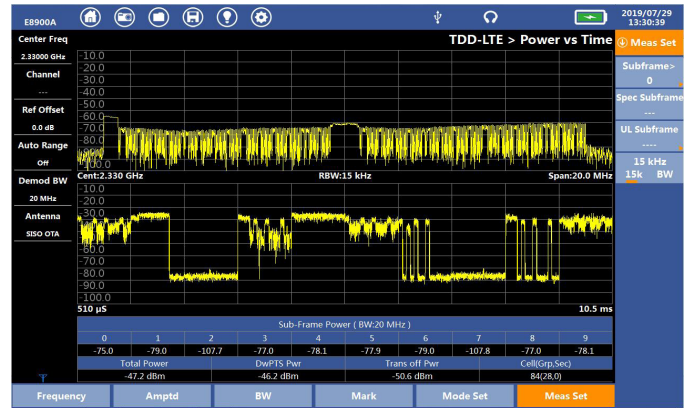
E8900A

2019/07/29
13:30:39

Center Freq
2.33000 GHz
Channel
---
Ref Offset
0.0 dB
Auto Range
Off
Demod BW
20 MHz
Antenna
SISO OTA

TDD-LTE > Power vs Time

-10.0
-20.0
-30.0
-40.0
-50.0
-60.0
-70.0
-80.0
-90.0
-100.0

Cent:2.330 GHz
RBW:15 kHz
Span:20.0 MHz

-10.0
-20.0
-30.0
-40.0
-50.0
-60.0
-70.0
-80.0
-90.0
-100.0

510 μS
10.5 ms

Sub-Frame Power ( BW:20 MHz )

| 0 | 1 | 2 | 3 | 4 | 5 | 6 | 7 | 8 | 9 |
|---|---|---|---|---|---|---|---|---|---|
| -75.0 | -79.0 | -107.7 | -77.0 | -78.1 | -77.9 | -79.0 | -107.8 | -77.0 | -78.1 |

| Total Power | DwPTS Pwr | Trans off Pwr | Cell(Grp,Sec) |
|---|---|---|---|
| -47.2 dBm | -46.2 dBm | -50.6 dBm | 84(28,0) |

Meas Set
Subframe>
0
Spec Subframe
---
UL Subframe
----
15 kHz
15k BW

Frequency
Amptd
BW
Mark
Mode Set
Meas Set